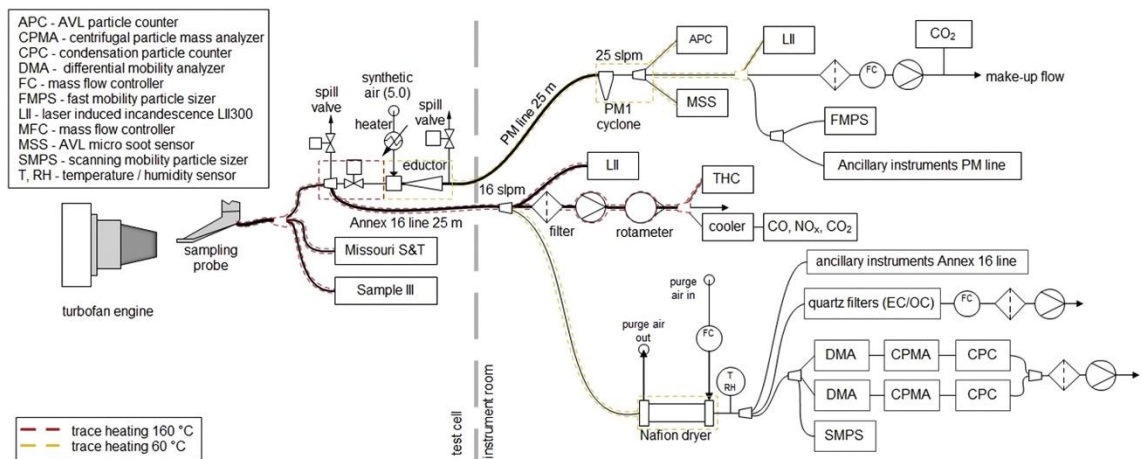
APC - AVL particle counter
CPMA - centrifugal particle mass analyzer
CPC - condensation particle counter
DMA - differential mobility analyzer
FC - mass flow controller
FMPS - fast mobility particle sizer
LII - laser induced incandescence LII300
MFC - mass flow controller
MSS - AVL micro soot sensor
SMPS - scanning mobility particle sizer
T, RH - temperature / humidity sensor

turbofan engine

sampling probe

spill valve

synthetic air (5.0)

heater

spill valve

eductor

PM line 25 m

25 slpm

APC

PM1 cyclone

MSS

LII

$CO_2$

FC

make-up flow

FMPS

Ancillary instruments PM line

Annex 16 line 25 m

16 slpm

LII

filter

rotameter

THC

cooler

CO, $NO_x$, $CO_2$

Missouri S&T

Sample III

test cell

instrument room

purge air in

purge air out

FC

T RH

Nafion dryer

ancillary instruments Annex 16 line

quartz filters (EC/OC)

FC

DMA

CPMA

CPC

DMA

CPMA

CPC

SMPS

trace heating 160 °C
trace heating 60 °C